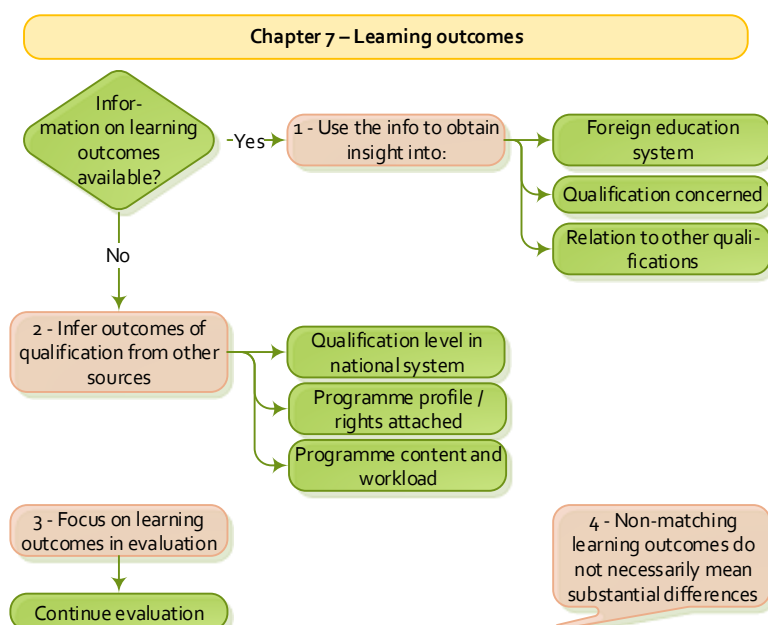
Chapter 7 – Learning outcomes

Information on learning outcomes available?

Yes

1 - Use the info to obtain insight into:

Foreign education system

Qualification concerned

Relation to other qualifications

No

2 - Infer outcomes of qualification from other sources

Qualification level in national system

Programme profile / rights attached

Programme content and workload

3 - Focus on learning outcomes in evaluation

Continue evaluation

4 - Non-matching learning outcomes do not necessarily mean substantial differences